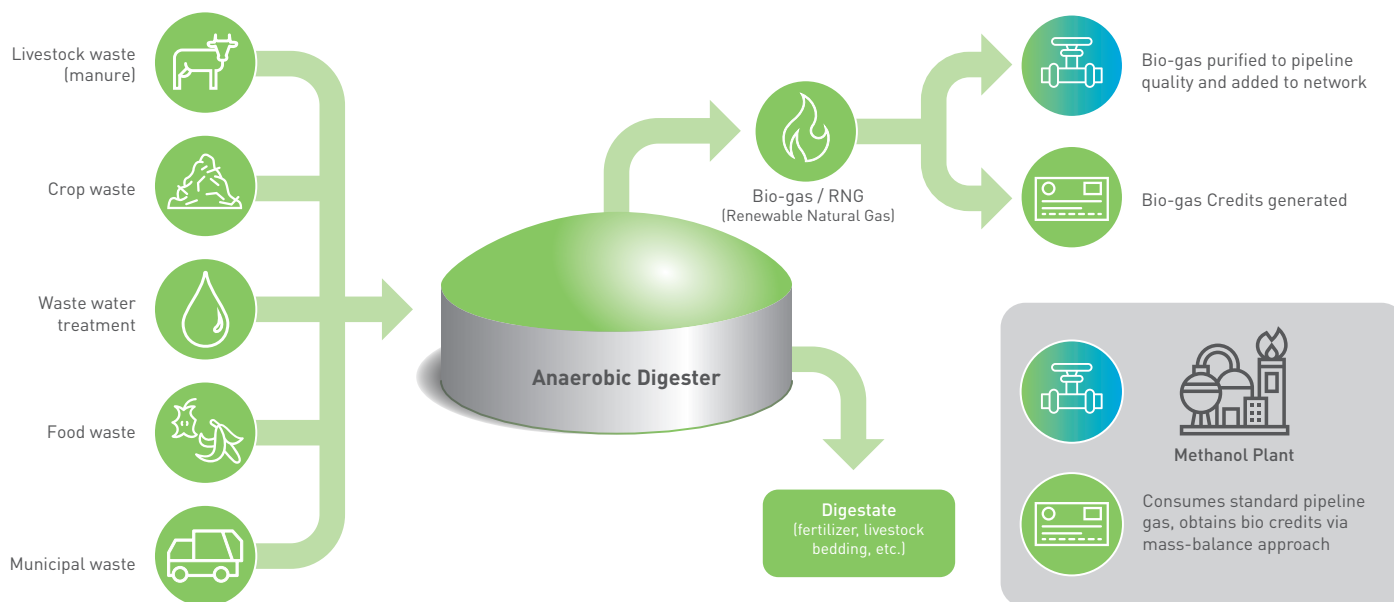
Livestock waste (manure)

Crop waste

Waste water treatment

Food waste

Municipal waste

Anaerobic Digester

Bio-gas / RNG
(Renewable Natural Gas)

Bio-gas purified to pipeline quality and added to network

Bio-gas Credits generated

Digestate
(fertilizer, livestock bedding, etc.)

Methanol Plant

Consumes standard pipeline gas, obtains bio credits via mass-balance approach